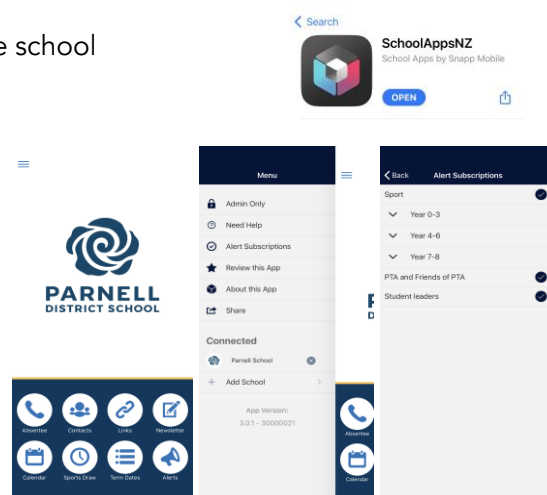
e school

< Search

SchoolAppsNZ
School Apps by Snapp Mobile

OPEN

PARNELL
DISTRICT SCHOOL

Absentee
Contacts
Links
Newsletter
Calendar
Sports Draw
Term Dates
Alerts

Menu

Admin Only
Need Help
Alert Subscriptions
Review this App
About this App
Share

Connected

Parnell School

Add School

App Version:
3.0.1 - 30000021

Absentee
Calendar

< Back
Alert Subscriptions

Sport
Year 0-3
Year 4-6
Year 7-8
PTA and Friends of PTA
Student leaders